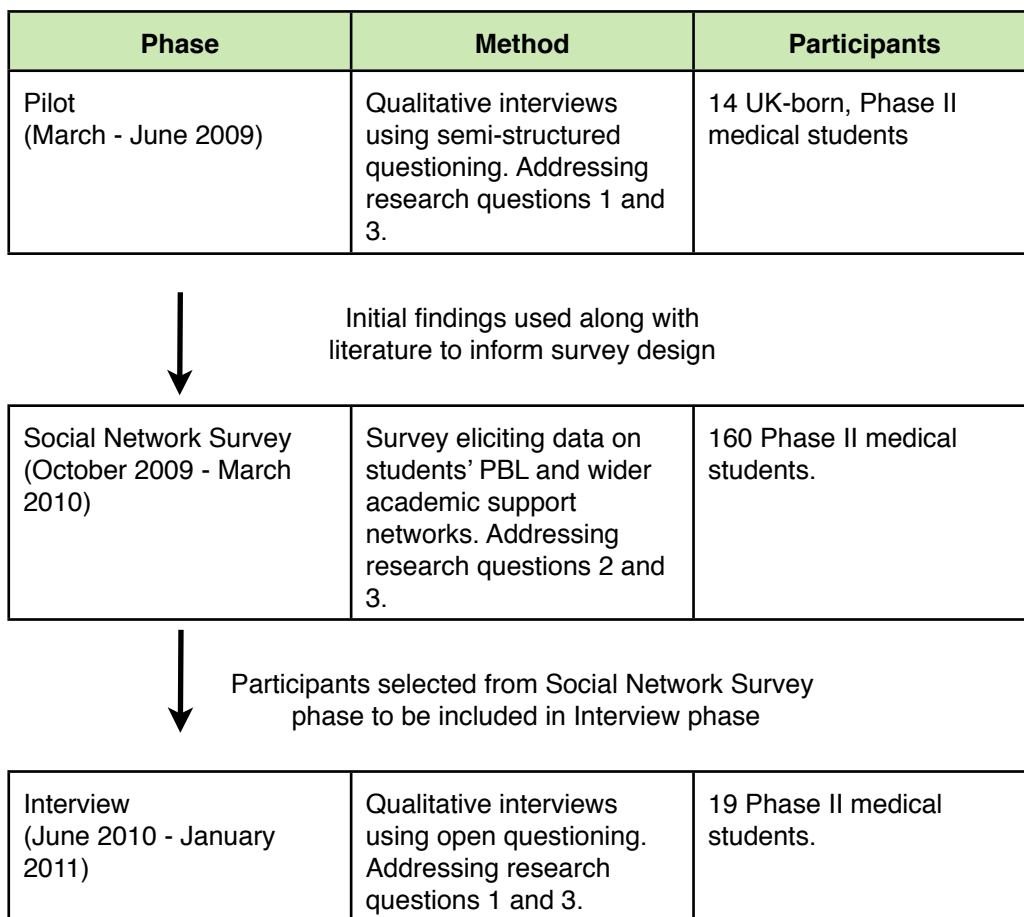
| Phase | Method | Participants |
|---|---|---|
| Pilot (March - June 2009) | Qualitative interviews using semi-structured questioning. Addressing research questions 1 and 3. | 14 UK-born, Phase II medical students |

Initial findings used along with literature to inform survey design

| Social Network Survey (October 2009 - March 2010) | Survey eliciting data on students' PBL and wider academic support networks. Addressing research questions 2 and 3. | 160 Phase II medical students. |
|---|---|---|

Participants selected from Social Network Survey phase to be included in Interview phase

| Interview (June 2010 - January 2011) | Qualitative interviews using open questioning. Addressing research questions 1 and 3. | 19 Phase II medical students. |
|---|---|---|